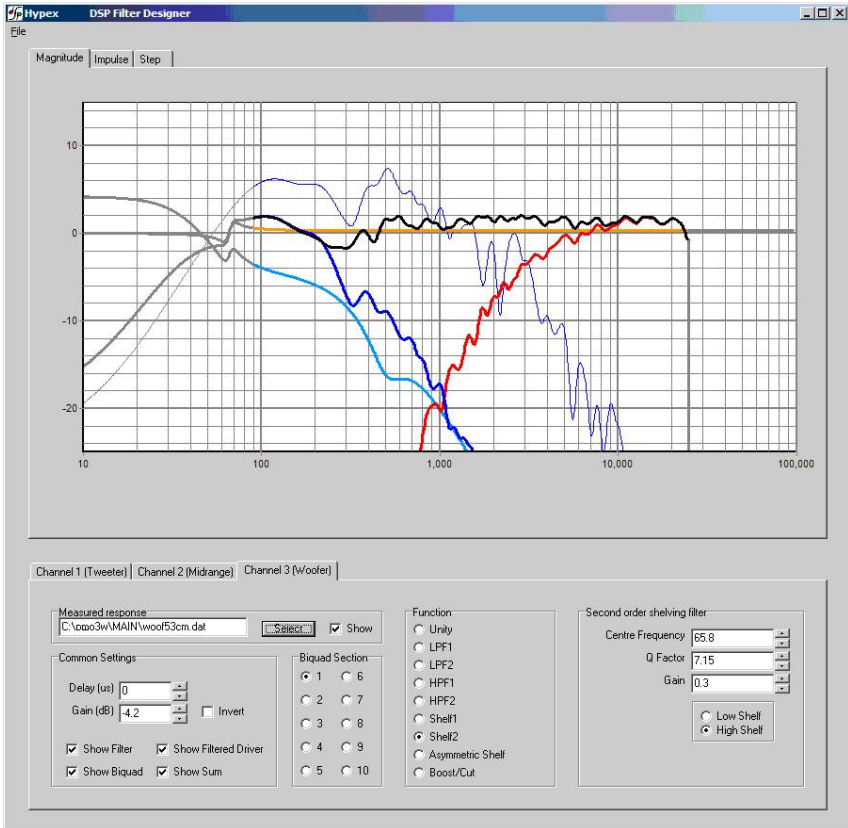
Hypex DSP Filter Designer
File

Magnitude | Impulse | Step

10
0
-10
-20

10 | 100 | 1,000 | 10,000 | 100,000

Channel 1 (Tweeter) | Channel 2 (Midrange) | Channel 3 (Woofer)

Measured response
C:\omo3w\MAIN\woof53cm.dat
Select
Show

Common Settings
Delay (us) 0
Gain (dB) 4.2
Invert
Show Filter
Show Filtered Driver
Show Biquad
Show Sum

Biquad Section
1 6
2 7
3 8
4 9
5 10

Function
Unity
LPF1
LPF2
HPF1
HPF2
Shelf1
Shelf2
Asymmetric Shelf
Boost/Cut

Second order shelving filter
Centre Frequency 65.8
Q Factor 7.15
Gain 0.3
Low Shelf
High Shelf